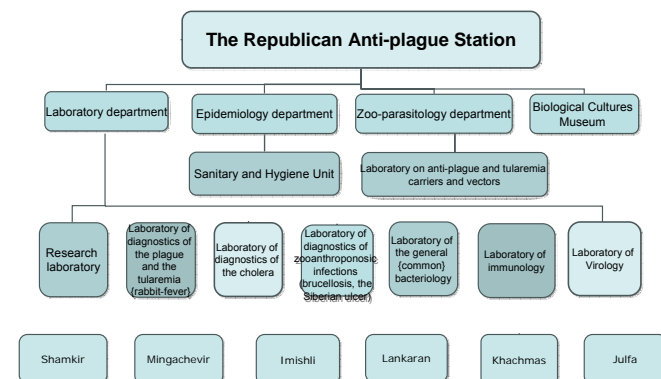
The Republican Anti-plague Station

Laboratory department

Epidemiology department

Zoo-parasitology department

Biological Cultures Museum

Sanitary and Hygiene Unit

Laboratory on anti-plague and tularemia carriers and vectors

Research laboratory

Laboratory of diagnostics of the plague and the tularemia (rabbit-fever)

Laboratory of diagnostics of the cholera

Laboratory of diagnostics of zooanthroponosic infections (brucellosis, the Siberian ulcer)

Laboratory of the general (common) bacteriology

Laboratory of immunology

Laboratory of Virology

Shamkir

Mingachevir

Imishli

Lankaran

Khachmas

Julfa